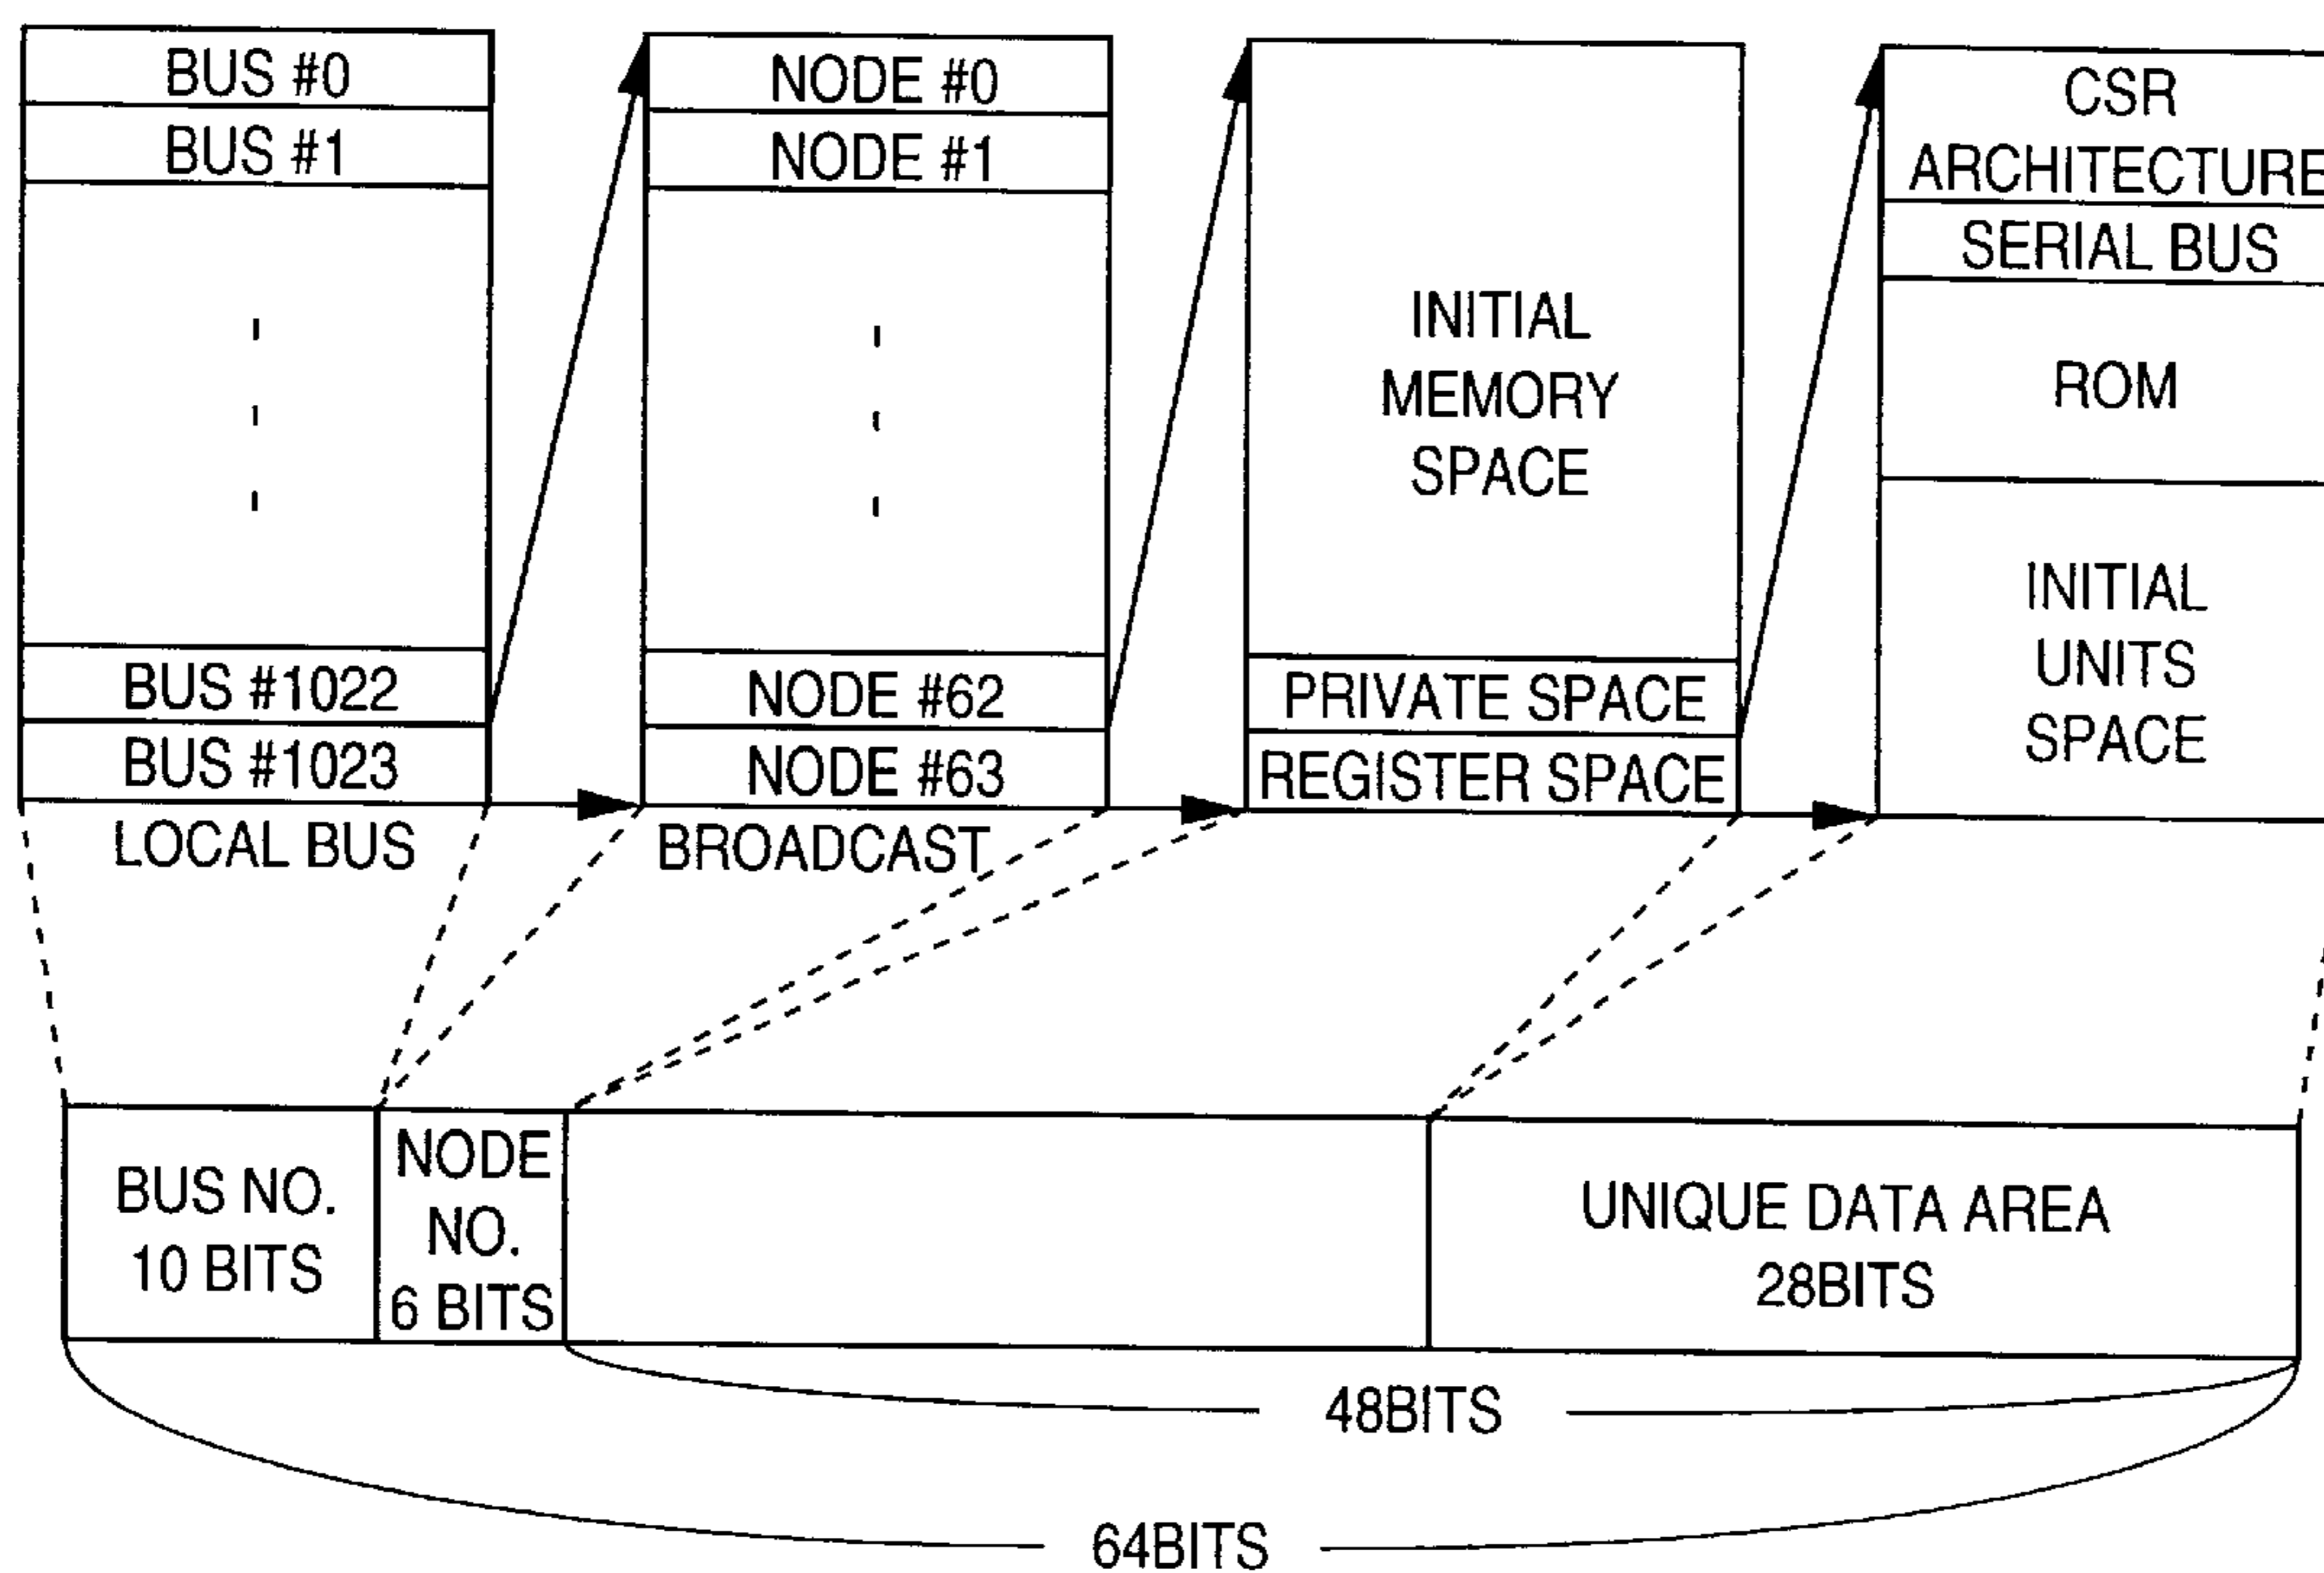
BUS #0
BUS #1
BUS #1022
BUS #1023
LOCAL BUS

NODE #0
NODE #1
NODE #62
NODE #63
BROADCAST

INITIAL MEMORY SPACE
PRIVATE SPACE
REGISTER SPACE

CSR ARCHITECTURE
SERIAL BUS
ROM
INITIAL UNITS SPACE

BUS NO. 10 BITS
NODE NO. 6 BITS
UNIQUE DATA AREA 28BITS
48BITS
64BITS